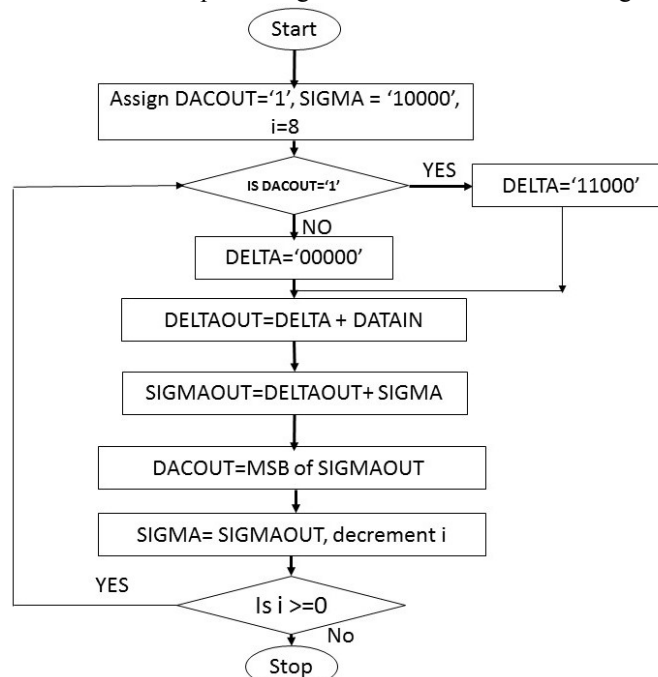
Start

Assign DACOUT='1', SIGMA = '10000', i=8

IS DACOUT='1'

YES

DELTA='11000'

NO

DELTA='00000'

DELTAOUT=DELTA + DATAIN

SIGMAOUT=DELTAOUT+ SIGMA

DACOUT=MSB of SIGMAOUT

SIGMA= SIGMAOUT, decrement i

YES

Is i >=0

No

Stop